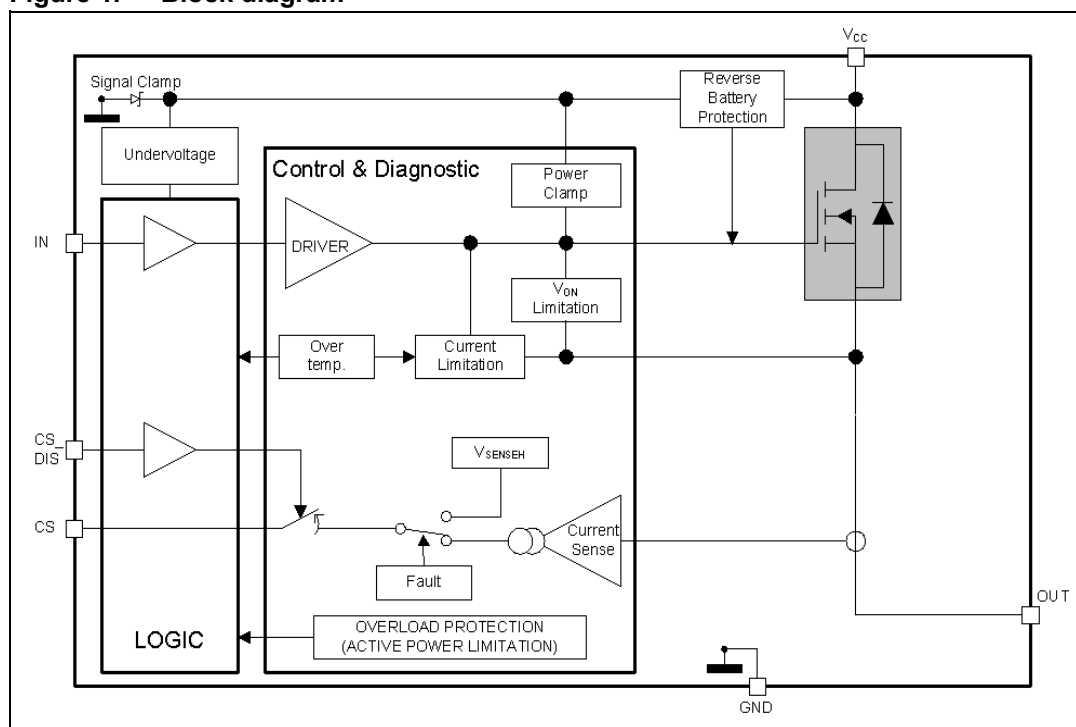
Figure 1. Block diagram

$V_{CC}$
Signal Clamp
Reverse Battery Protection
Undervoltage
Control & Diagnostic
Power Clamp
IN
DRIVER
$V_{ON}$ Limitation
Over temp.
Current Limitation
CS_ DIS
$V_{SENSEH}$
CS
Current Sense
Fault
OUT
LOGIC
OVERLOAD PROTECTION (ACTIVE POWER LIMITATION)
GND